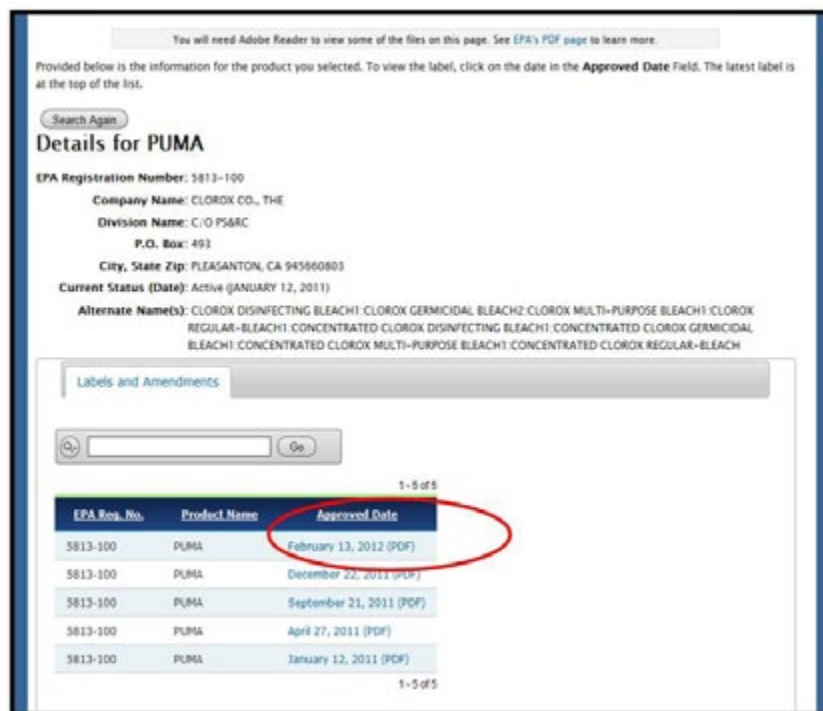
You will need Adobe Reader to view some of the files on this page. See EPA's PDF page to learn more.

Provided below is the information for the product you selected. To view the label, click on the date in the **Approved Date** Field. The latest label is at the top of the list.

Search Again

**Details for PUMA**

**EPA Registration Number:** 5813-100

**Company Name:** CLOROX CO., THE

**Division Name:** C/O PS&RC

**P.O. Box:** 493

**City, State Zip:** PLEASANTON, CA 945660803

**Current Status (Date):** Active (JANUARY 12, 2011)

**Alternate Name(s):** CLOROX DISINFECTING BLEACH1:CLOROX GERMICIDAL BLEACH2:CLOROX MULTI-PURPOSE BLEACH1:CLOROX REGULAR-BLEACH1:CONCENTRATED CLOROX DISINFECTING BLEACH1:CONCENTRATED CLOROX GERMICIDAL BLEACH1:CONCENTRATED CLOROX MULTI-PURPOSE BLEACH1:CONCENTRATED CLOROX REGULAR-BLEACH

Labels and Amendments

Go

1-5 of 5

| EPA Reg. No. | Product Name | Approved Date |
|---|---|---|
| 5813-100 | PUMA | February 13, 2012 (PDF) |
| 5813-100 | PUMA | December 22, 2011 (PDF) |
| 5813-100 | PUMA | September 21, 2011 (PDF) |
| 5813-100 | PUMA | April 27, 2011 (PDF) |
| 5813-100 | PUMA | January 12, 2011 (PDF) |

1-5 of 5